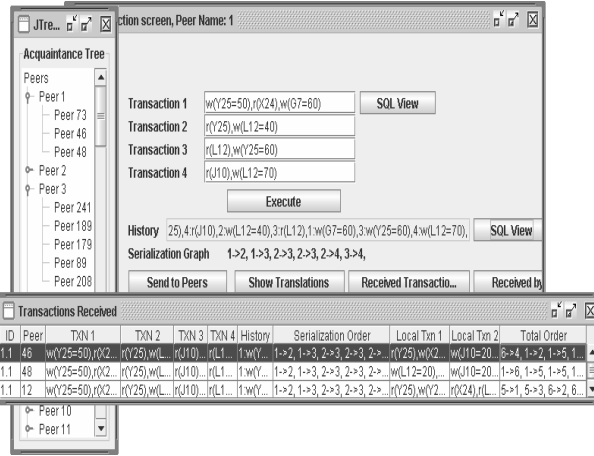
JTre...

Acquaintance Tree

Peers
Peer 1
Peer 73
Peer 46
Peer 48
Peer 2
Peer 3
Peer 241
Peer 189
Peer 179
Peer 89
Peer 208
Peer 10
Peer 11

ction screen, Peer Name: 1

Transaction 1 w(Y25=50),r(X24),w(G7=60) SQL View
Transaction 2 r(Y25),w(L12=40)
Transaction 3 r(L12),w(Y25=60)
Transaction 4 r(J10),w(L12=70)

Execute

History 25),4:r(J10),2:w(L12=40),3:r(L12),1:w(G7=60),3:w(Y25=60),4:w(L12=70), SQL View

Serialization Graph 1->2, 1->3, 2->3, 2->3, 2->4, 3->4,

Send to Peers Show Translations Received Transactio... Received by

Transactions Received

| ID | Peer | TXN 1 | TXN 2 | TXN 3 | TXN 4 | History | Serialization Order | Local Txn 1 | Local Txn 2 | Total Order |
|---|---|---|---|---|---|---|---|---|---|---|
| 1.1 | 46 | w(Y25=50),r(X2... | r(Y25),w(L... | r(J10)... | r(L1... | 1:w(Y... | 1->2, 1->3, 2->3, 2->3, 2->... | r(Y25),w(X2... | w(J10=20... | 6->4, 1->2, 1->5, 1... |
| 1.1 | 48 | w(Y25=50),r(X2... | r(Y25),w(L... | r(J10)... | r(L1... | 1:w(Y... | 1->2, 1->3, 2->3, 2->3, 2->... | w(L12=20),... | w(J10=20... | 1->6, 1->5, 1->5, 1... |
| 1.1 | 12 | w(Y25=50),r(X2... | r(Y25),w(L... | r(J10)... | r(L1... | 1:w(Y... | 1->2, 1->3, 2->3, 2->3, 2->... | r(Y25),w(Y2... | r(X24),r(L... | 5->1, 5->3, 6->2, 6... |